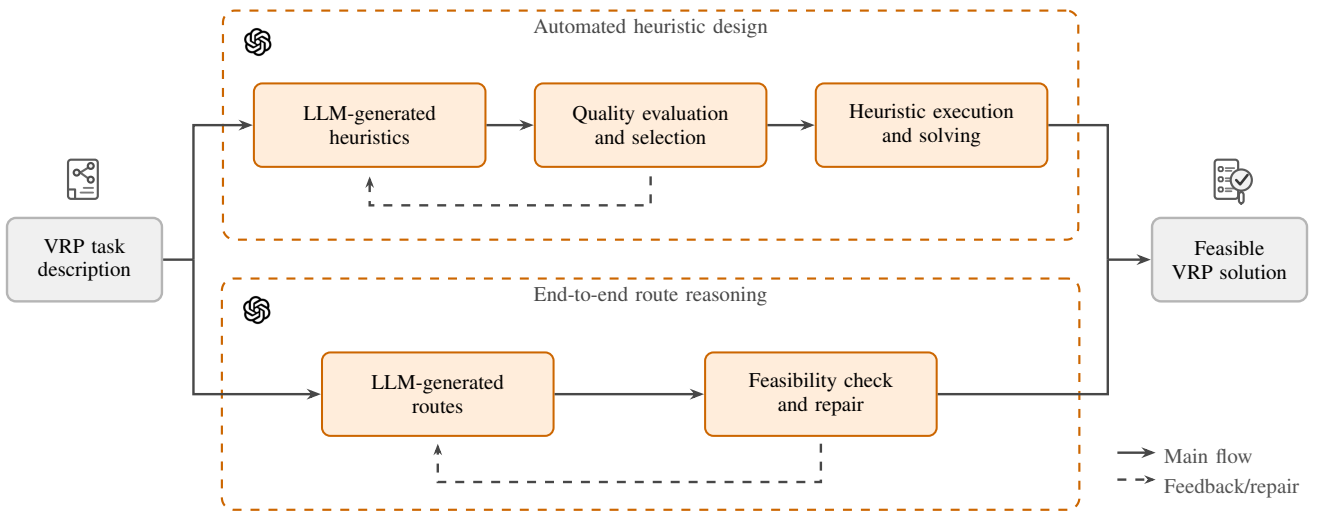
Automated heuristic design

VRP task description

LLM-generated heuristics

Quality evaluation and selection

Heuristic execution and solving

Feasible VRP solution

End-to-end route reasoning

LLM-generated routes

Feasibility check and repair

Main flow

Feedback/repair